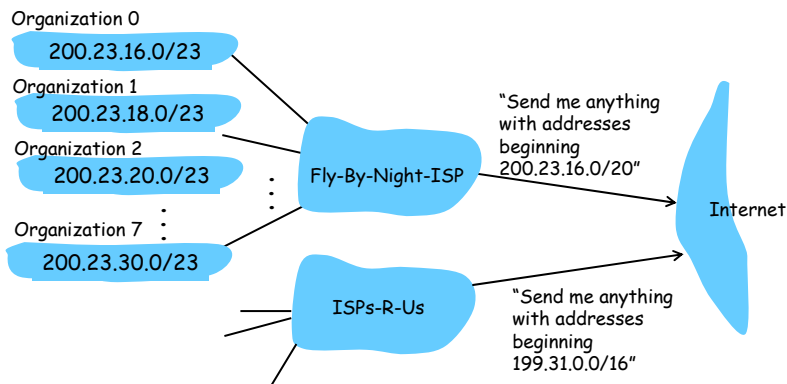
Organization 0
200.23.16.0/23
Organization 1
200.23.18.0/23
Organization 2
200.23.20.0/23
Organization 7
200.23.30.0/23

Fly-By-Night-ISP

"Send me anything with addresses beginning 200.23.16.0/20"

Internet

ISPs-R-Us

"Send me anything with addresses beginning 199.31.0.0/16"